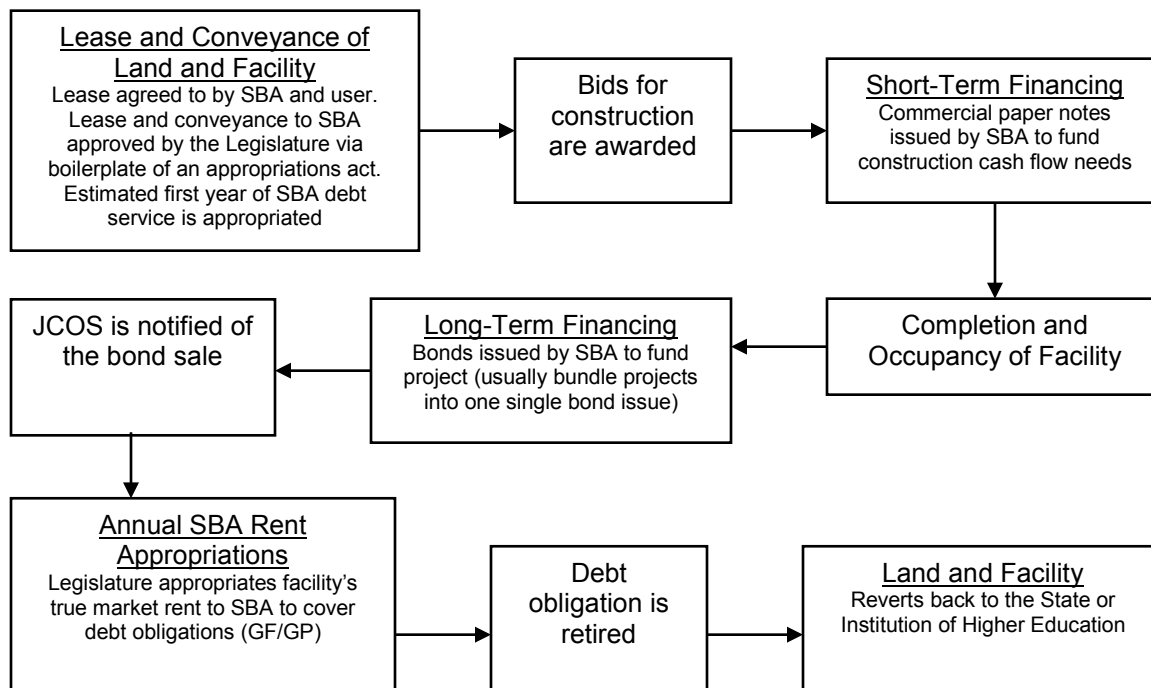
Lease and Conveyance of Land and Facility
Lease agreed to by SBA and user. Lease and conveyance to SBA approved by the Legislature via boilerplate of an appropriations act. Estimated first year of SBA debt service is appropriated

Bids for construction are awarded

Short-Term Financing
Commercial paper notes issued by SBA to fund construction cash flow needs

Completion and Occupancy of Facility

Long-Term Financing
Bonds issued by SBA to fund project (usually bundle projects into one single bond issue)

JCOS is notified of the bond sale

Annual SBA Rent Appropriations
Legislature appropriates facility's true market rent to SBA to cover debt obligations (GF/GP)

Debt obligation is retired

Land and Facility
Reverts back to the State or Institution of Higher Education